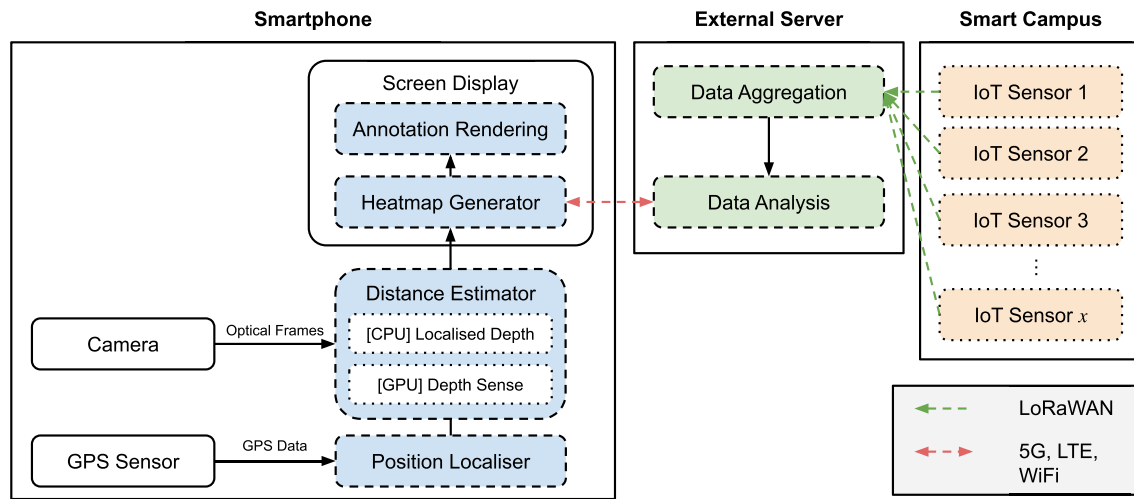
Smartphone

Screen Display

Annotation Rendering

Heatmap Generator

Distance Estimator

[CPU] Localised Depth

[GPU] Depth Sense

Camera

Optical Frames

GPS Sensor

GPS Data

Position Localiser

External Server

Data Aggregation

Data Analysis

Smart Campus

IoT Sensor 1

IoT Sensor 2

IoT Sensor 3

⋮

IoT Sensor $x$

LoRaWAN

5G, LTE, WiFi